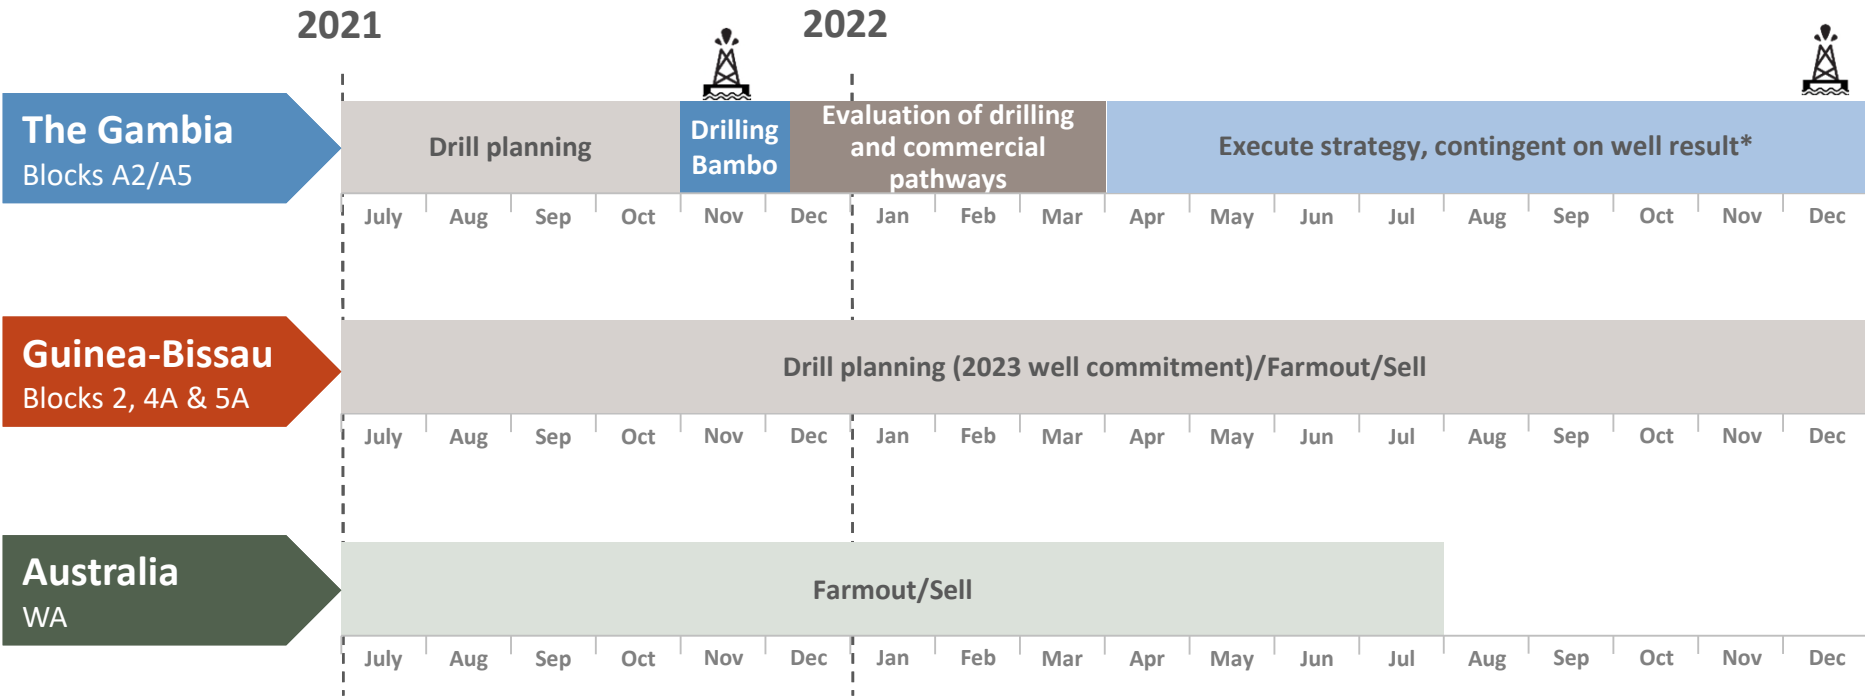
2021

2022

The Gambia
Blocks A2/A5

Drill planning

Drilling Bambo

Evaluation of drilling and commercial pathways

Execute strategy, contingent on well result*

July Aug Sep Oct Nov Dec Jan Feb Mar Apr May Jun Jul Aug Sep Oct Nov Dec

Guinea-Bissau
Blocks 2, 4A & 5A

Drill planning (2023 well commitment)/Farmout/Sell

July Aug Sep Oct Nov Dec Jan Feb Mar Apr May Jun Jul Aug Sep Oct Nov Dec

Australia
WA

Farmout/Sell

July Aug Sep Oct Nov Dec Jan Feb Mar Apr May Jun Jul Aug Sep Oct Nov Dec